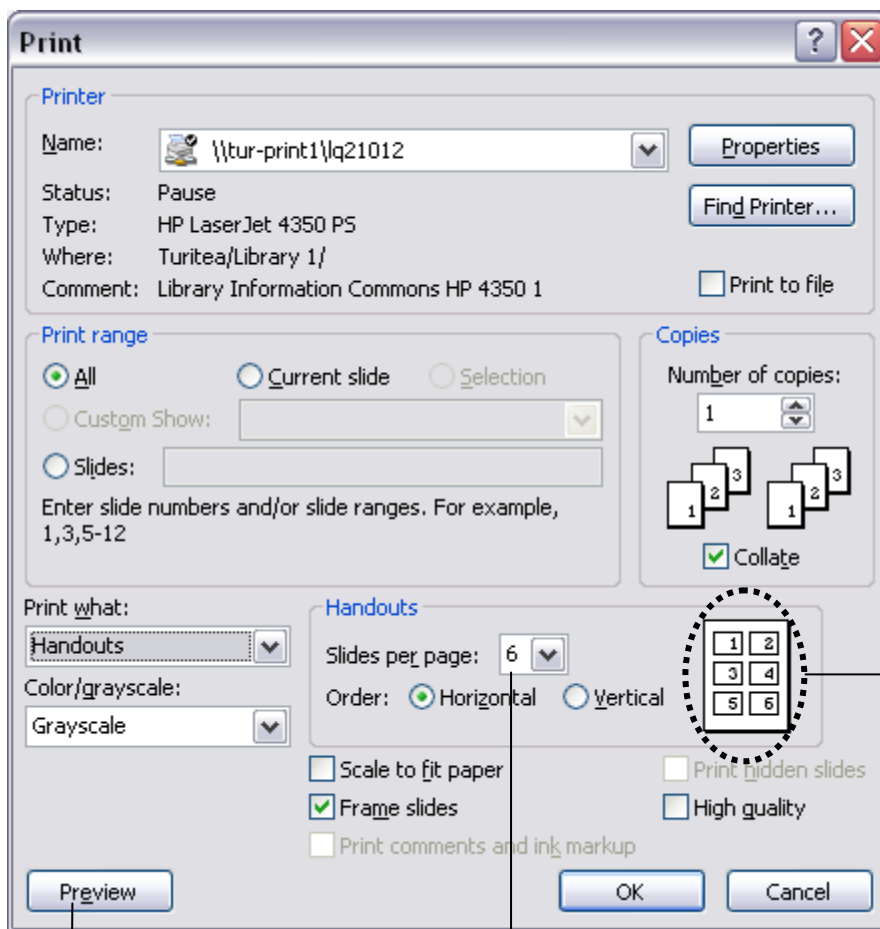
Print

Printer

Name: \\tur-print1\lq21012

Properties

Find Printer...

Status: Pause
Type: HP LaserJet 4350 PS
Where: Turitea/Library 1/
Comment: Library Information Commons HP 4350 1

Print to file

Print range

All

Current slide

Selection

Custom Show:

Slides:

Enter slide numbers and/or slide ranges. For example, 1,3,5-12

Copies

Number of copies:

1

1 2 3 1 2 3

Collate

Print what:

Handouts

Color/grayscale:

Grayscale

Handouts

Slides per page: 6

Order: Horizontal Vertical

1 2 3 4 5 6

Scale to fit paper

Frame slides

Print comments and ink markup

Print hidden slides

High quality

Preview

OK

Cancel